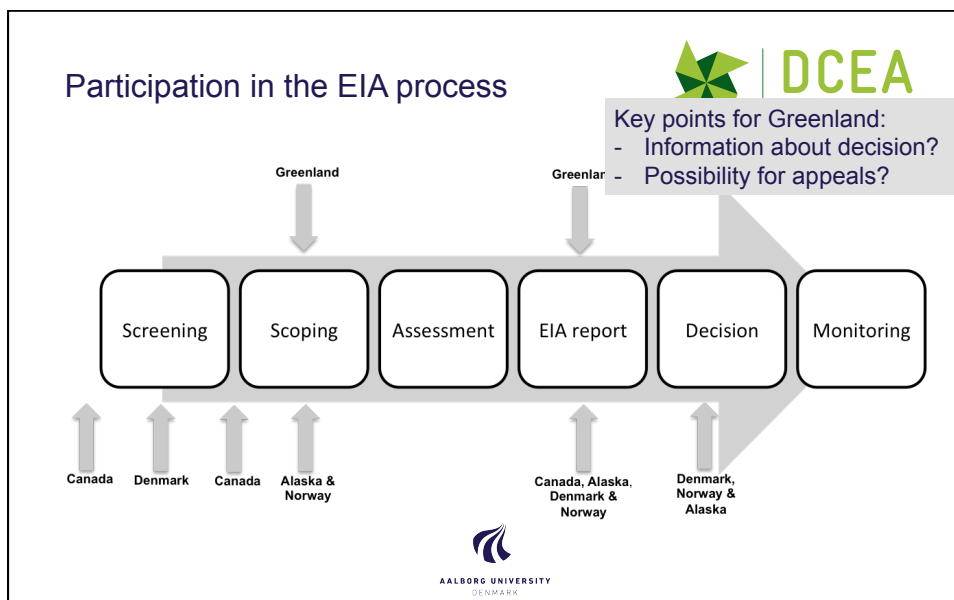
Participation in the EIA process

DCEA

Key points for Greenland:
- Information about decision?
- Possibility for appeals?

Greenland

Greenlan

Screening

Scoping

Assessment

EIA report

Decision

Monitoring

Canada

Denmark

Canada

Alaska & Norway

Canada, Alaska, Denmark & Norway

Denmark, Norway & Alaska

AALBORG UNIVERSITY
DENMARK